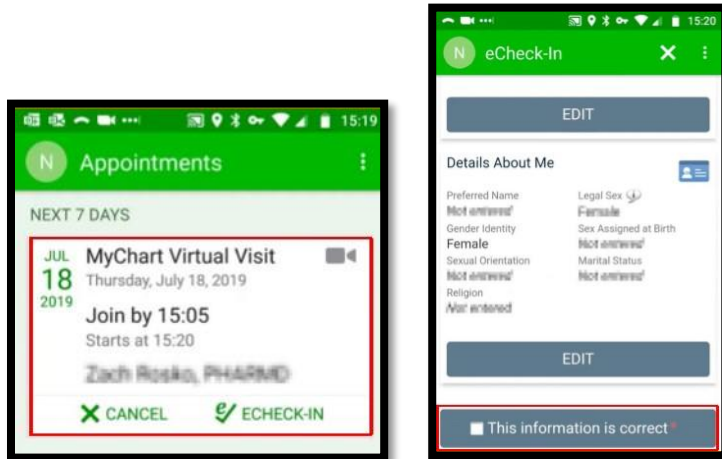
15:19

N Appointments

NEXT 7 DAYS

JUL 18 2019

MyChart Virtual Visit

Thursday, July 18, 2019

Join by 15:05

Starts at 15:20

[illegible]

CANCEL

ECHECK-IN

15:20

N eCheck-In

EDIT

Details About Me

Preferred Name
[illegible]

Legal Sex
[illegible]

Gender Identity
Female

Sex Assigned at Birth
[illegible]

Sexual Orientation
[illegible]

Marital Status
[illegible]

Religion
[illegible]

EDIT

This information is correct *